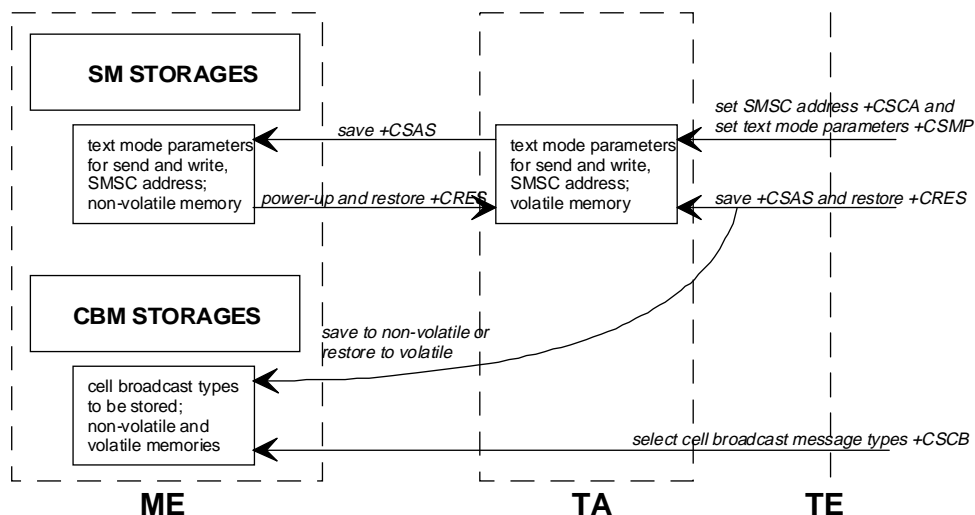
SM STORAGES

text mode parameters for send and write, SMSC address; non-volatile memory

save +CSAS

power-up and restore +CRES

text mode parameters for send and write, SMSC address; volatile memory

set SMSC address +CSCA and set text mode parameters +CSMP

save +CSAS and restore +CRES

CBM STORAGES

save to non-volatile or restore to volatile

cell broadcast types to be stored; non-volatile and volatile memories

select cell broadcast message types +CSCB

ME

TA

TE